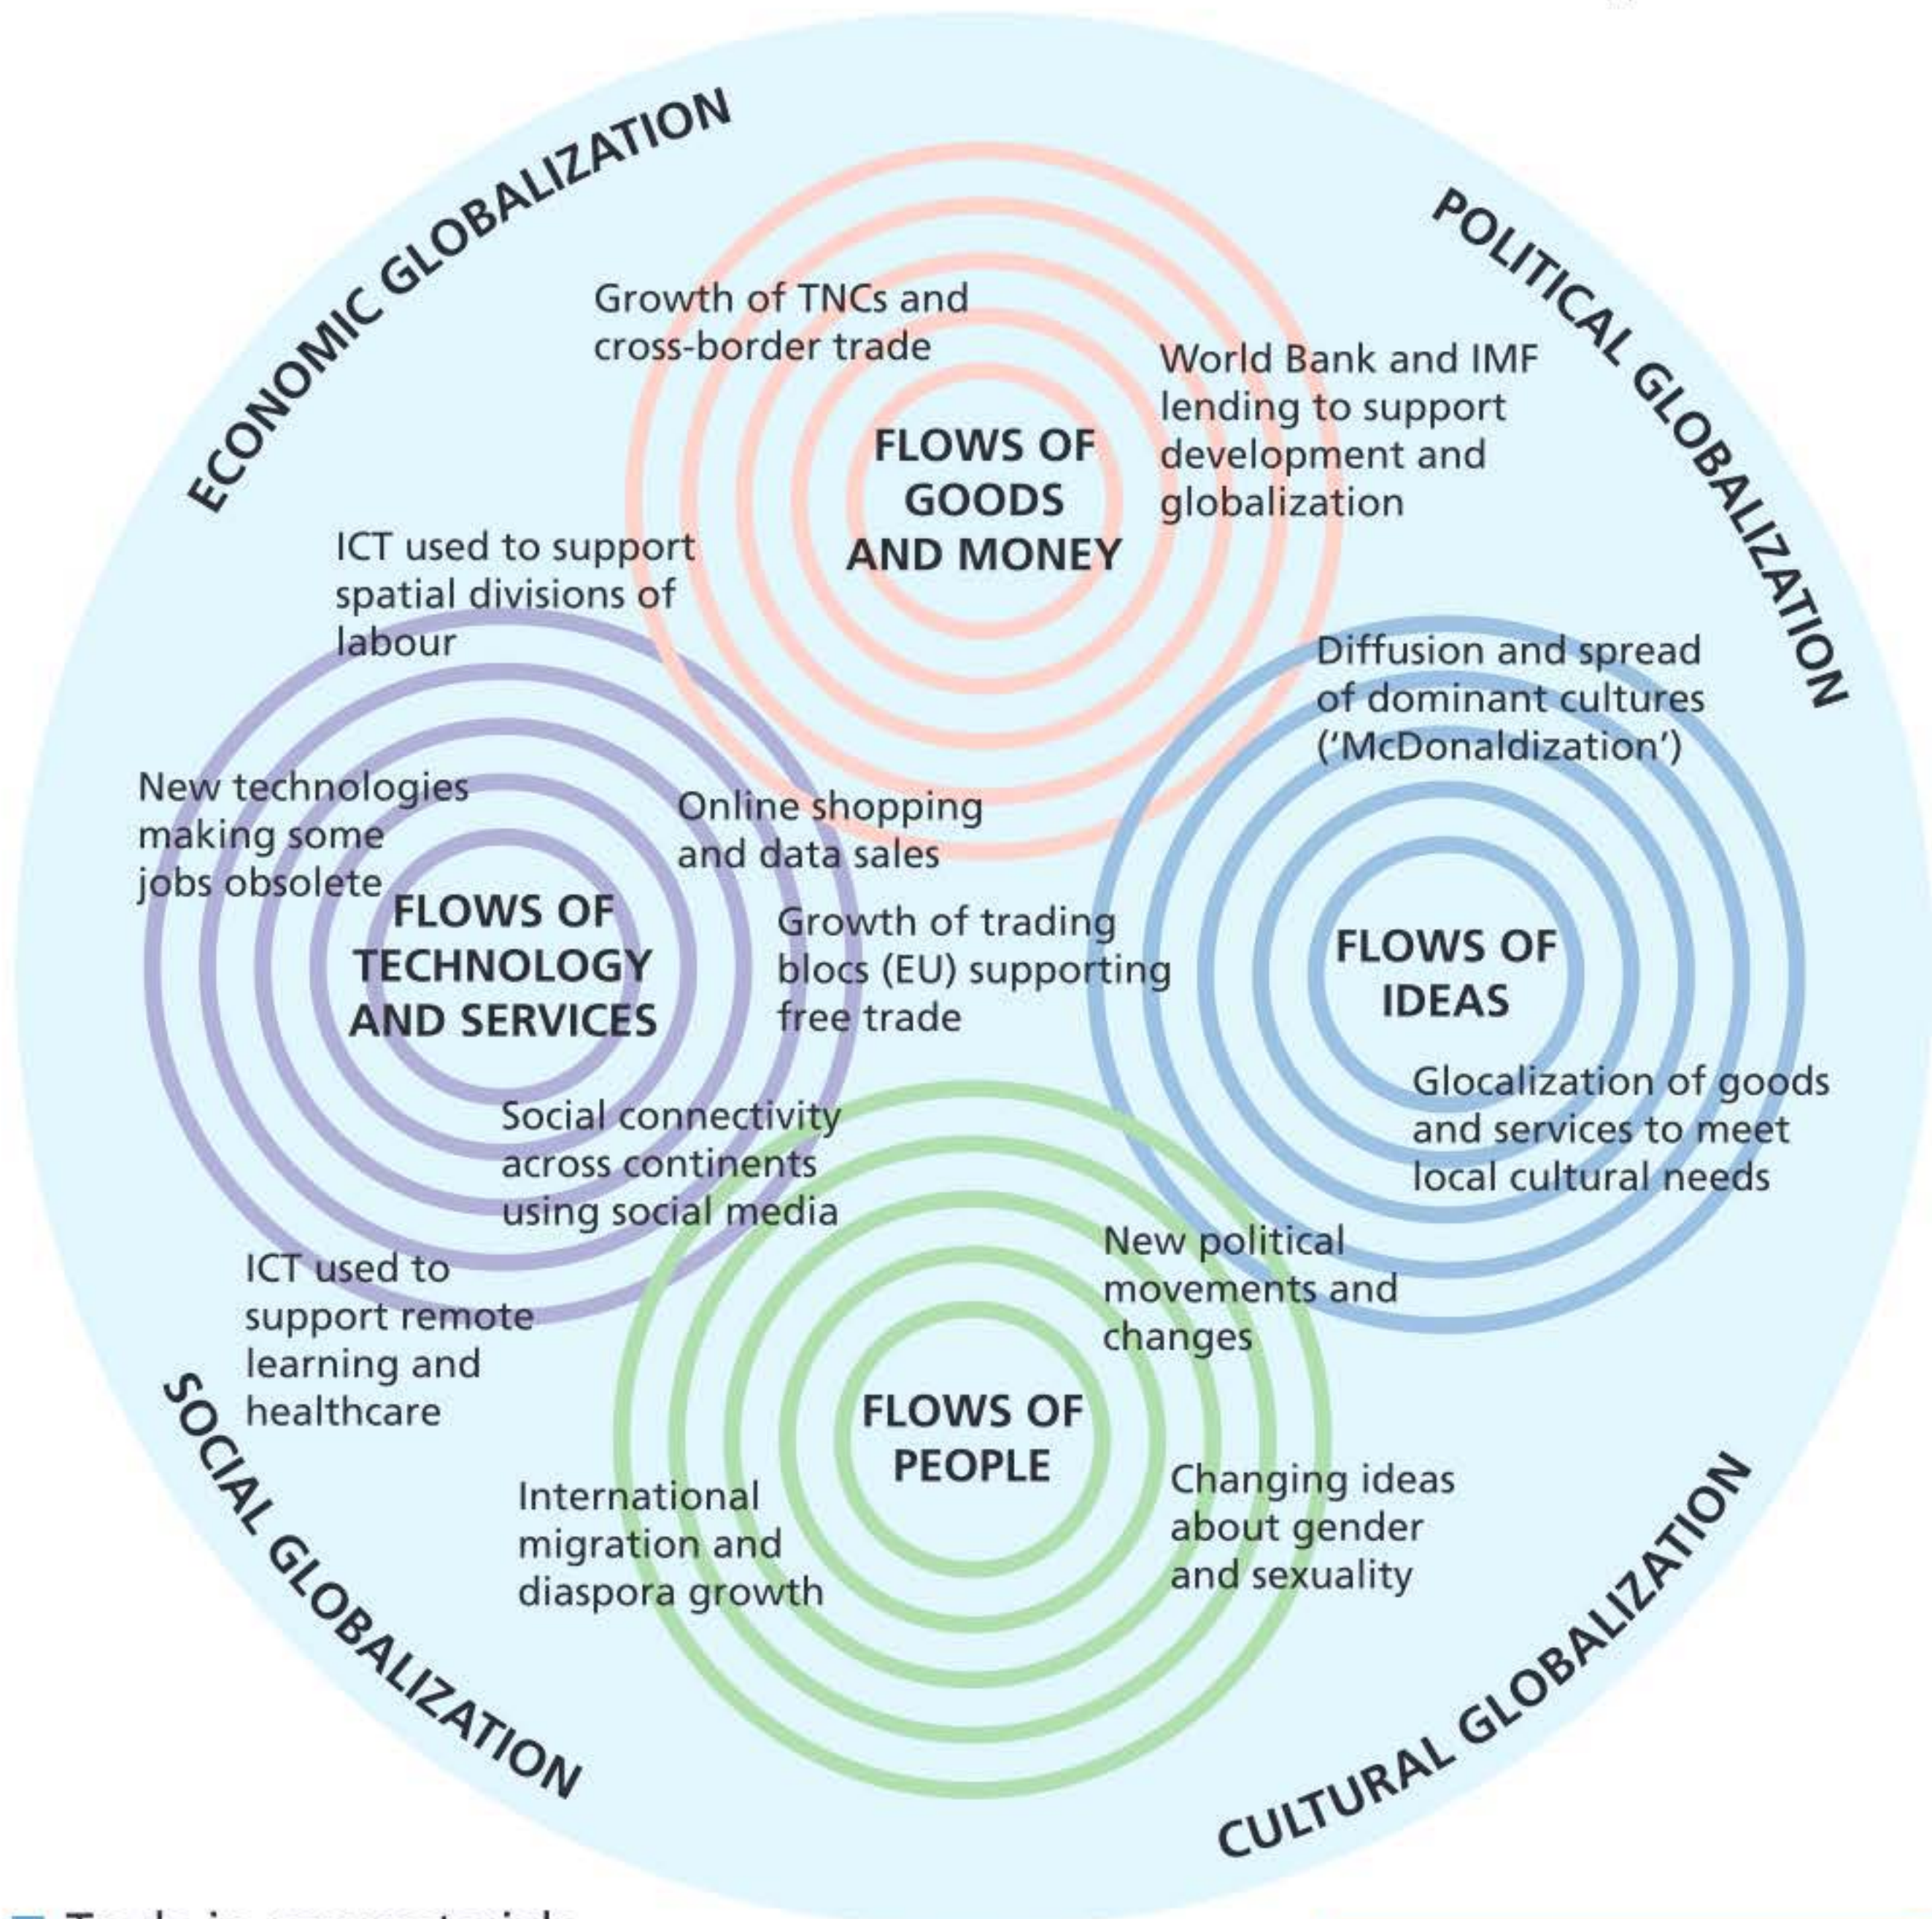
ECONOMIC GLOBALIZATION

POLITICAL GLOBALIZATION

Growth of TNCs and cross-border trade

World Bank and IMF lending to support development and globalization

FLOWS OF GOODS AND MONEY

ICT used to support spatial divisions of labour

Diffusion and spread of dominant cultures ('McDonaldization')

New technologies making some jobs obsolete

Online shopping and data sales

FLOWS OF TECHNOLOGY AND SERVICES

Growth of trading blocs (EU) supporting free trade

FLOWS OF IDEAS

Glocalization of goods and services to meet local cultural needs

Social connectivity across continents using social media

New political movements and changes

ICT used to support remote learning and healthcare

FLOWS OF PEOPLE

International migration and diaspora growth

Changing ideas about gender and sexuality

SOCIAL GLOBALIZATION

CULTURAL GLOBALIZATION

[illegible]